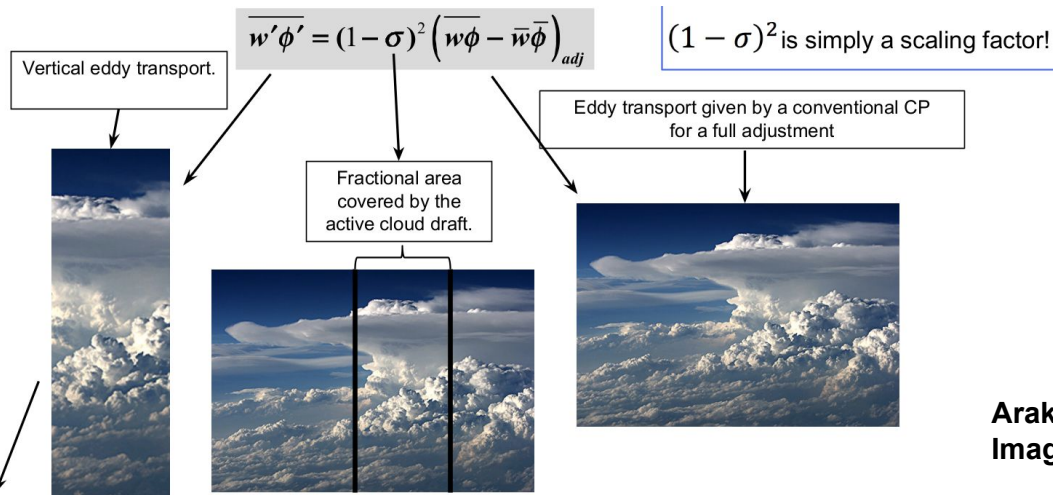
$\overline{w'\phi'} = (1-\sigma)^2 \left(\overline{w\phi} - \bar{w}\bar{\phi}\right)_{adj}$

$(1-\sigma)^2$ is simply a scaling factor!

Vertical eddy transport.

Eddy transport given by a conventional CP for a full adjustment

Fractional area covered by the active cloud draft.

Arak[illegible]

Imag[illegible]